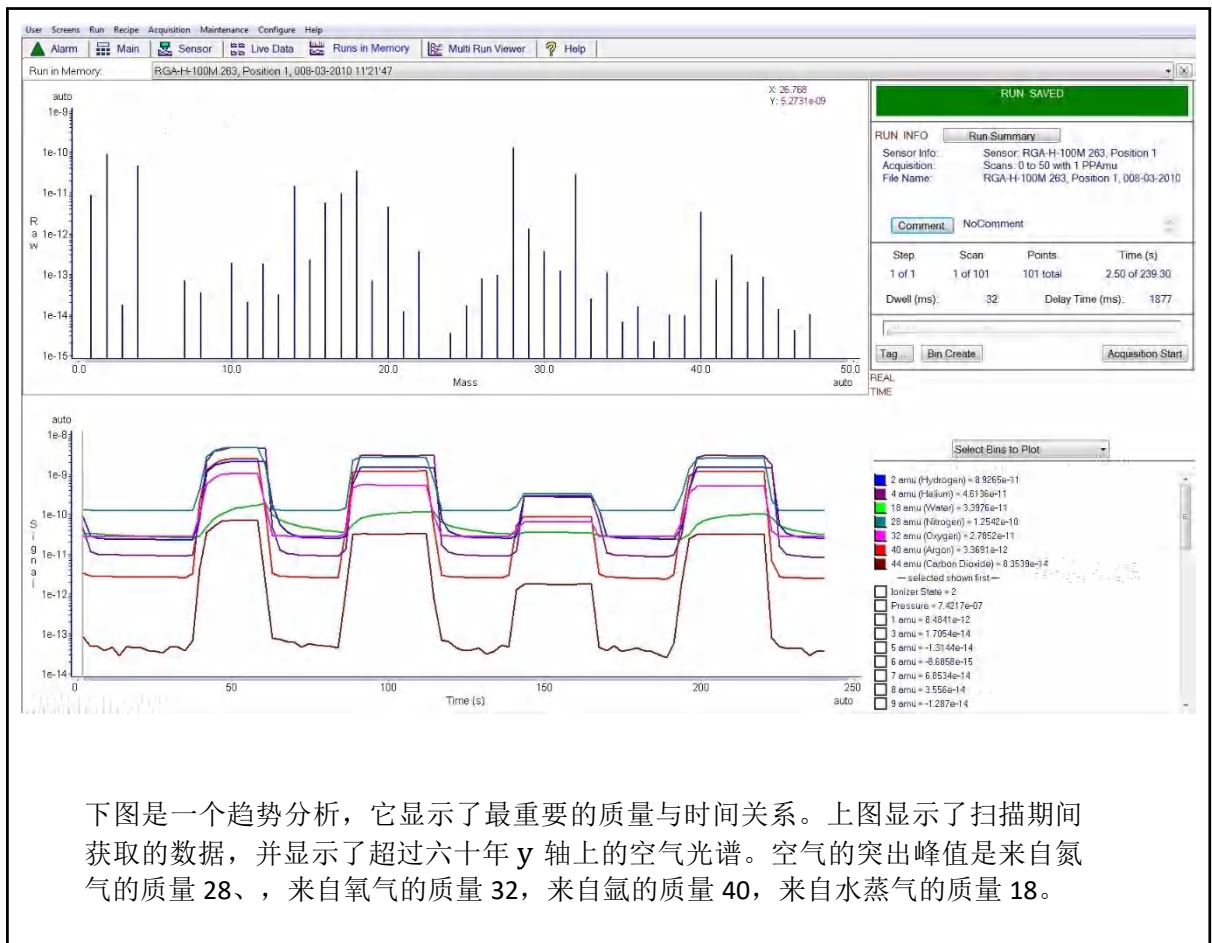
User Screens Run Recipe Acquisition Maintenance Configure Help

Alarm | Main | Sensor | Live Data | Runs in Memory | Multi Run Viewer | Help

Run in Memory: RGA-H-100M 263, Position 1, 008-03-2010 11'21'47

auto
X: 26.768
Y: 5.2731e-09

1e-9
1e-10
1e-11
1e-12
1e-13
1e-14
1e-15

R
a
w

0.0 10.0 20.0 30.0 40.0 50.0
Mass
auto

RUN SAVED

RUN INFO Run Summary
Sensor Info: Sensor: RGA-H-100M 263, Position 1
Acquisition: Scans: 0 to 50 with 1 PPAmu
File Name: RGA-H-100M 263, Position 1, 008-03-2010

Comment NoComment

| Step | Scan | Points | Time (s) |
|---|---|---|---|
| 1 of 1 | 1 of 101 | 101 total | 2.50 of 239.30 |

Dwell (ms): 32 Delay Time (ms): 1877

Tag... Bin Create Acquisition Start

REAL TIME

auto
1e-8
1e-9
1e-10
1e-11
1e-12
1e-13
1e-14

S
i
g
n
a
l

0 50 100 150 200 250
Time (s)
auto

Select Bins to Plot

2 amu (Hydrogen) = 8.9265e-11
4 amu (Helium) = 4.6136e-11
18 amu (Water) = 3.3976e-11
28 amu (Nitrogen) = 1.2542e-10
32 amu (Oxygen) = 2.7852e-11
40 amu (Argon) = 3.3691e-12
44 amu (Carbon Dioxide) = 8.3539e-14
— selected shown first —
Ionizer State = 2
Pressure = 7.4217e-07
1 amu = 8.4841e-12
3 amu = 1.7054e-14
5 amu = -1.3144e-14
6 amu = -8.6858e-15
7 amu = 6.8534e-14
8 amu = 3.556e-14
9 amu = -1.287e-14

下图是一个趋势分析，它显示了最重要的质量与时间关系。上图显示了扫描期间获取的数据，并显示了超过六十年 y 轴上的空气光谱。空气的突出峰值是来自氮气的质量 28、，来自氧气的质量 32，来自氩的质量 40，来自水蒸气的质量 18。